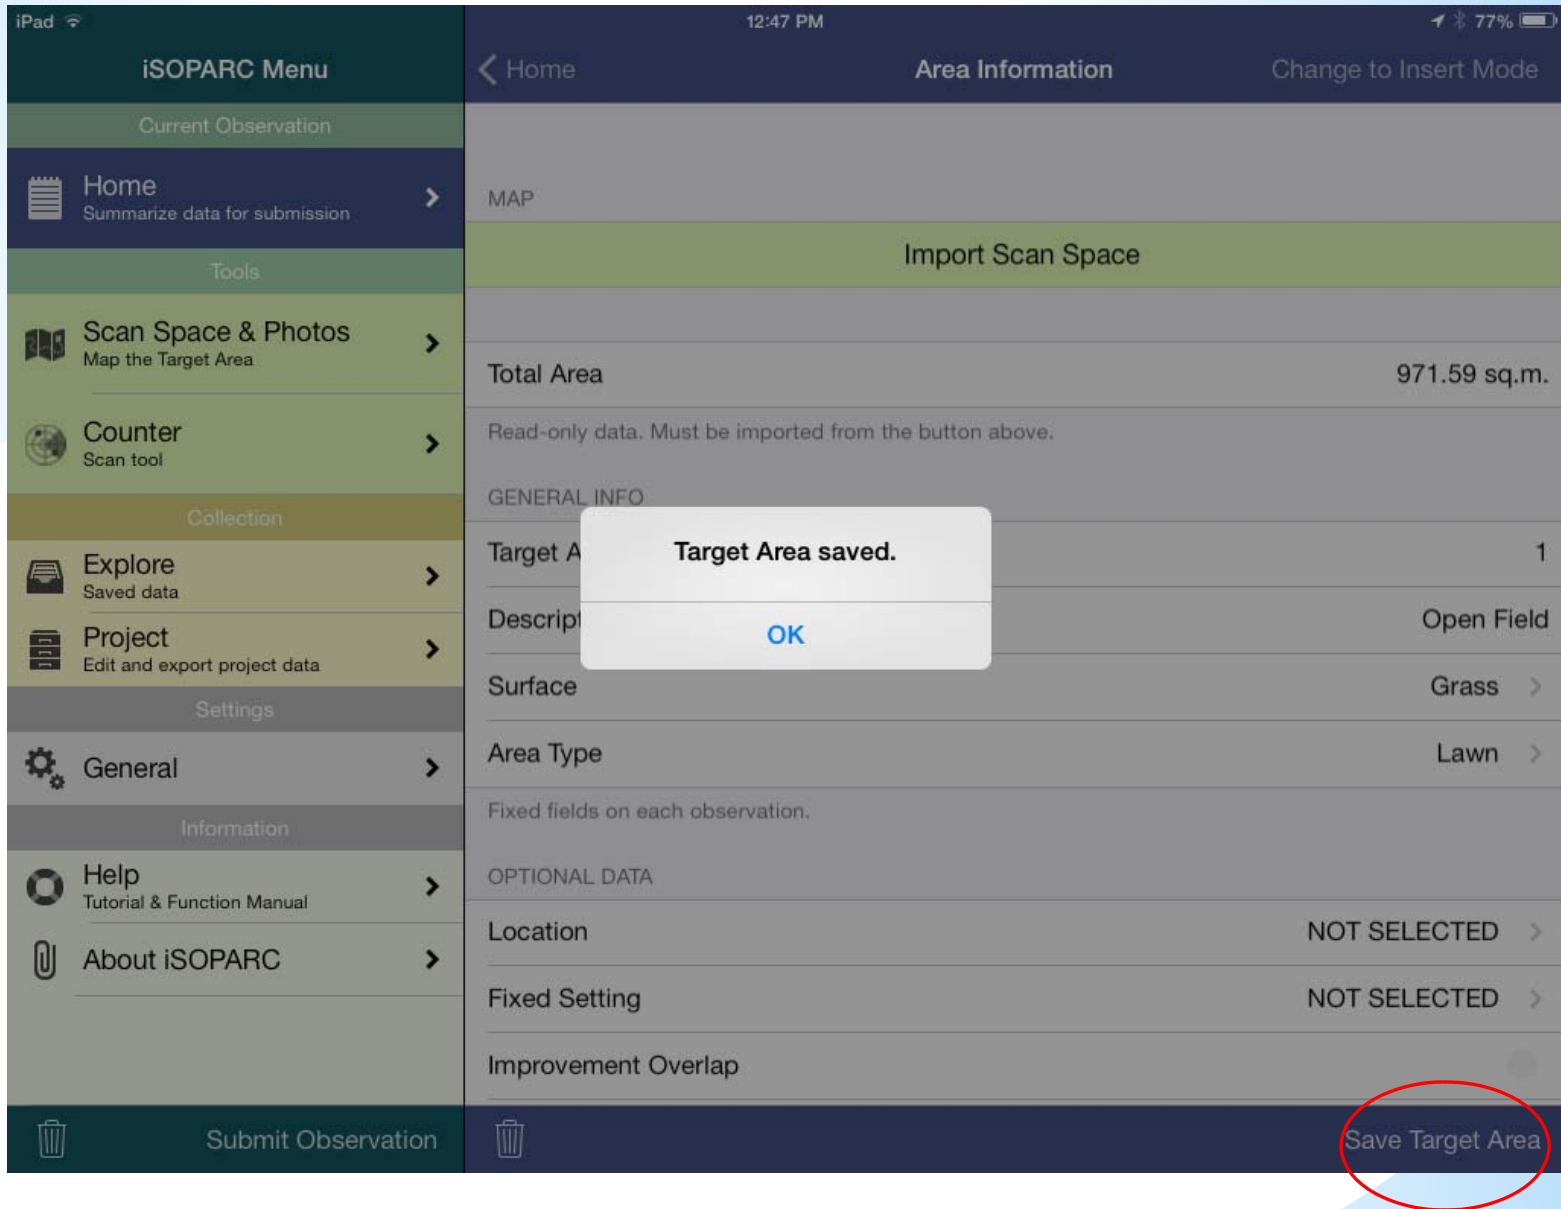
iPad
12:47 PM
77%

iSOPARC Menu
Current Observation
Home
Summarize data for submission
Tools
Scan Space & Photos
Map the Target Area
Counter
Scan tool
Collection
Explore
Saved data
Project
Edit and export project data
Settings
General
Information
Help
Tutorial & Function Manual
About iSOPARC
Submit Observation

Home
Area Information
Change to Insert Mode

MAP
Import Scan Space
Total Area 971.59 sq.m.
Read-only data. Must be imported from the button above.
GENERAL INFO
Target A 1
Descript Open Field
Surface Grass
Area Type Lawn
Fixed fields on each observation.
OPTIONAL DATA
Location NOT SELECTED
Fixed Setting NOT SELECTED
Improvement Overlap
Save Target Area

Target Area saved.
OK